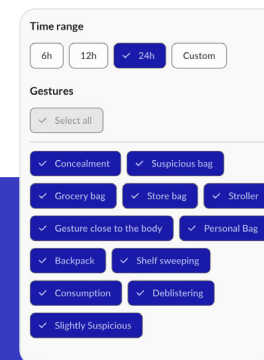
Time range

6h 12h 24h Custom

Gestures

Select all

Concealment
Suspicious bag
Grocery bag
Store bag
Stroller
Gesture close to the body
Personal Bag
Backpack
Shelf sweeping
Consumption
Deblistering
Slightly Suspicious